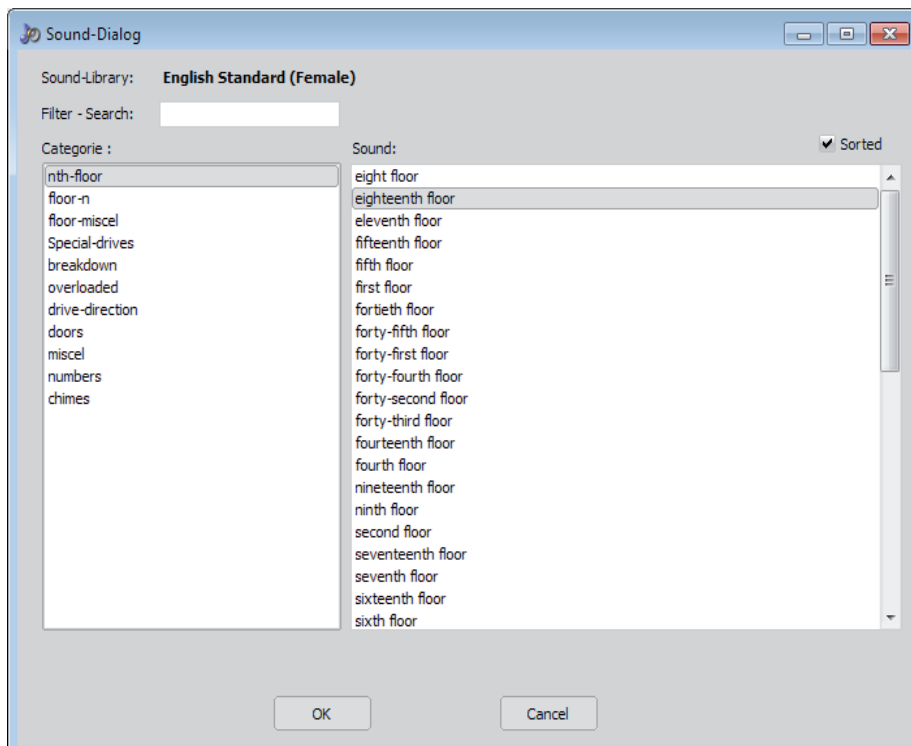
Sound-Dialog

Sound-Library: English Standard (Female)

Filter - Search:

Categorie :

nth-floor
floor-n
floor-miscel
Special-drives
breakdown
overloaded
drive-direction
doors
miscel
numbers
chimes

Sound:

Sorted

eight floor
eighteenth floor
eleventh floor
fifteenth floor
fifth floor
first floor
fortieth floor
forty-fifth floor
forty-first floor
forty-fourth floor
forty-second floor
forty-third floor
fourteenth floor
fourth floor
nineteenth floor
ninth floor
second floor
seventeenth floor
seventh floor
sixteenth floor
sixth floor

OK

Cancel